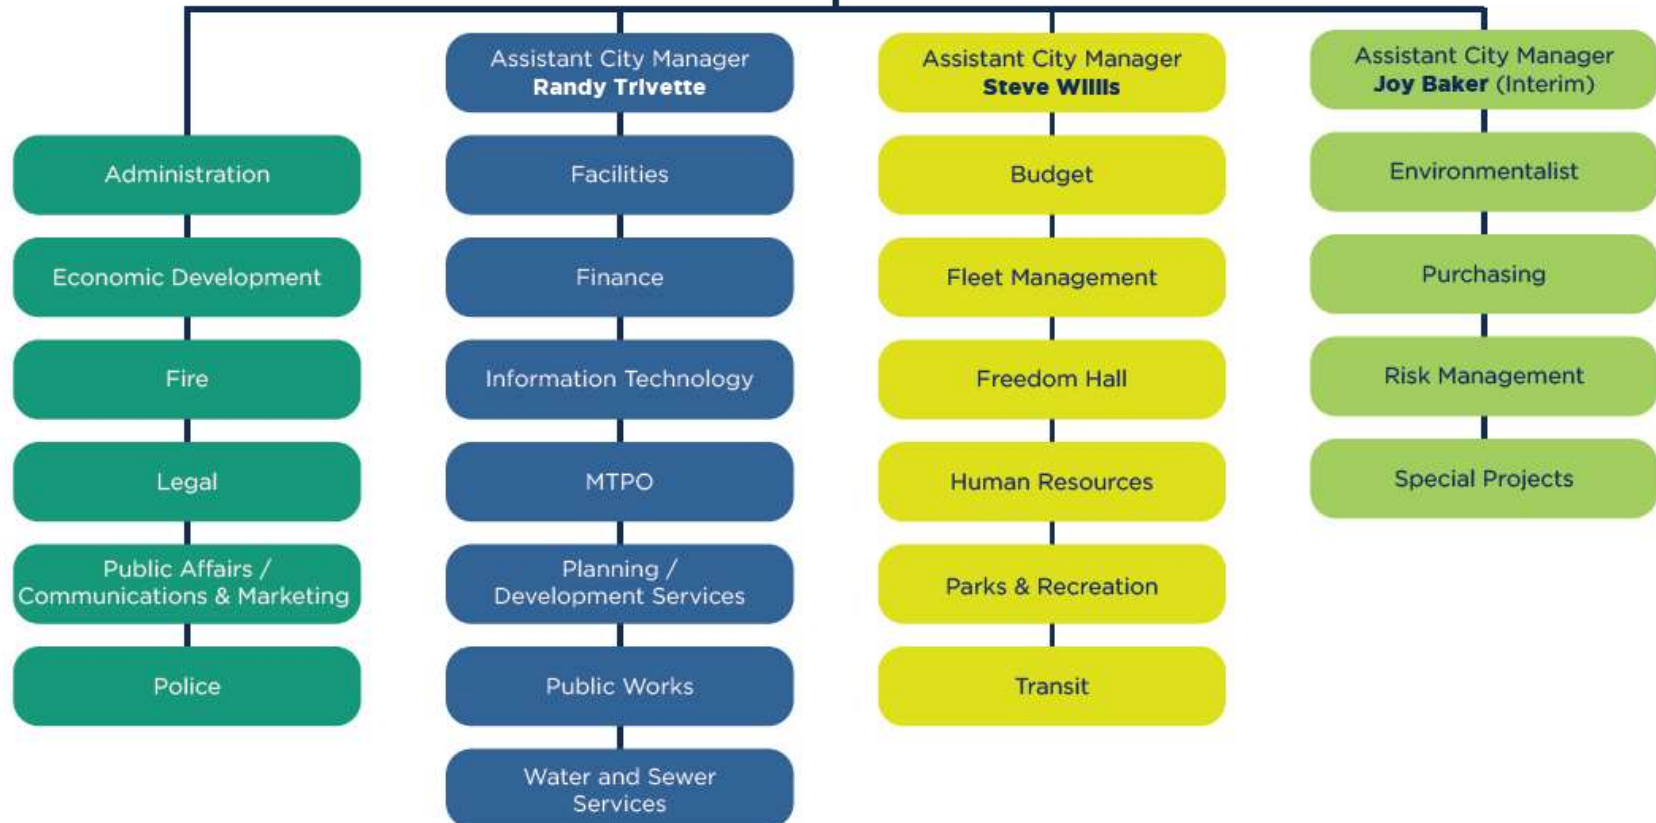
Administration

Economic Development

Fire

Legal

Public Affairs / Communications & Marketing

Police

Assistant City Manager
**Randy Trivette**

Facilities

Finance

Information Technology

MTPO

Planning / Development Services

Public Works

Water and Sewer Services

Assistant City Manager
**Steve Willis**

Budget

Fleet Management

Freedom Hall

Human Resources

Parks & Recreation

Transit

Assistant City Manager
**Joy Baker** (Interim)

Environmentalist

Purchasing

Risk Management

Special Projects